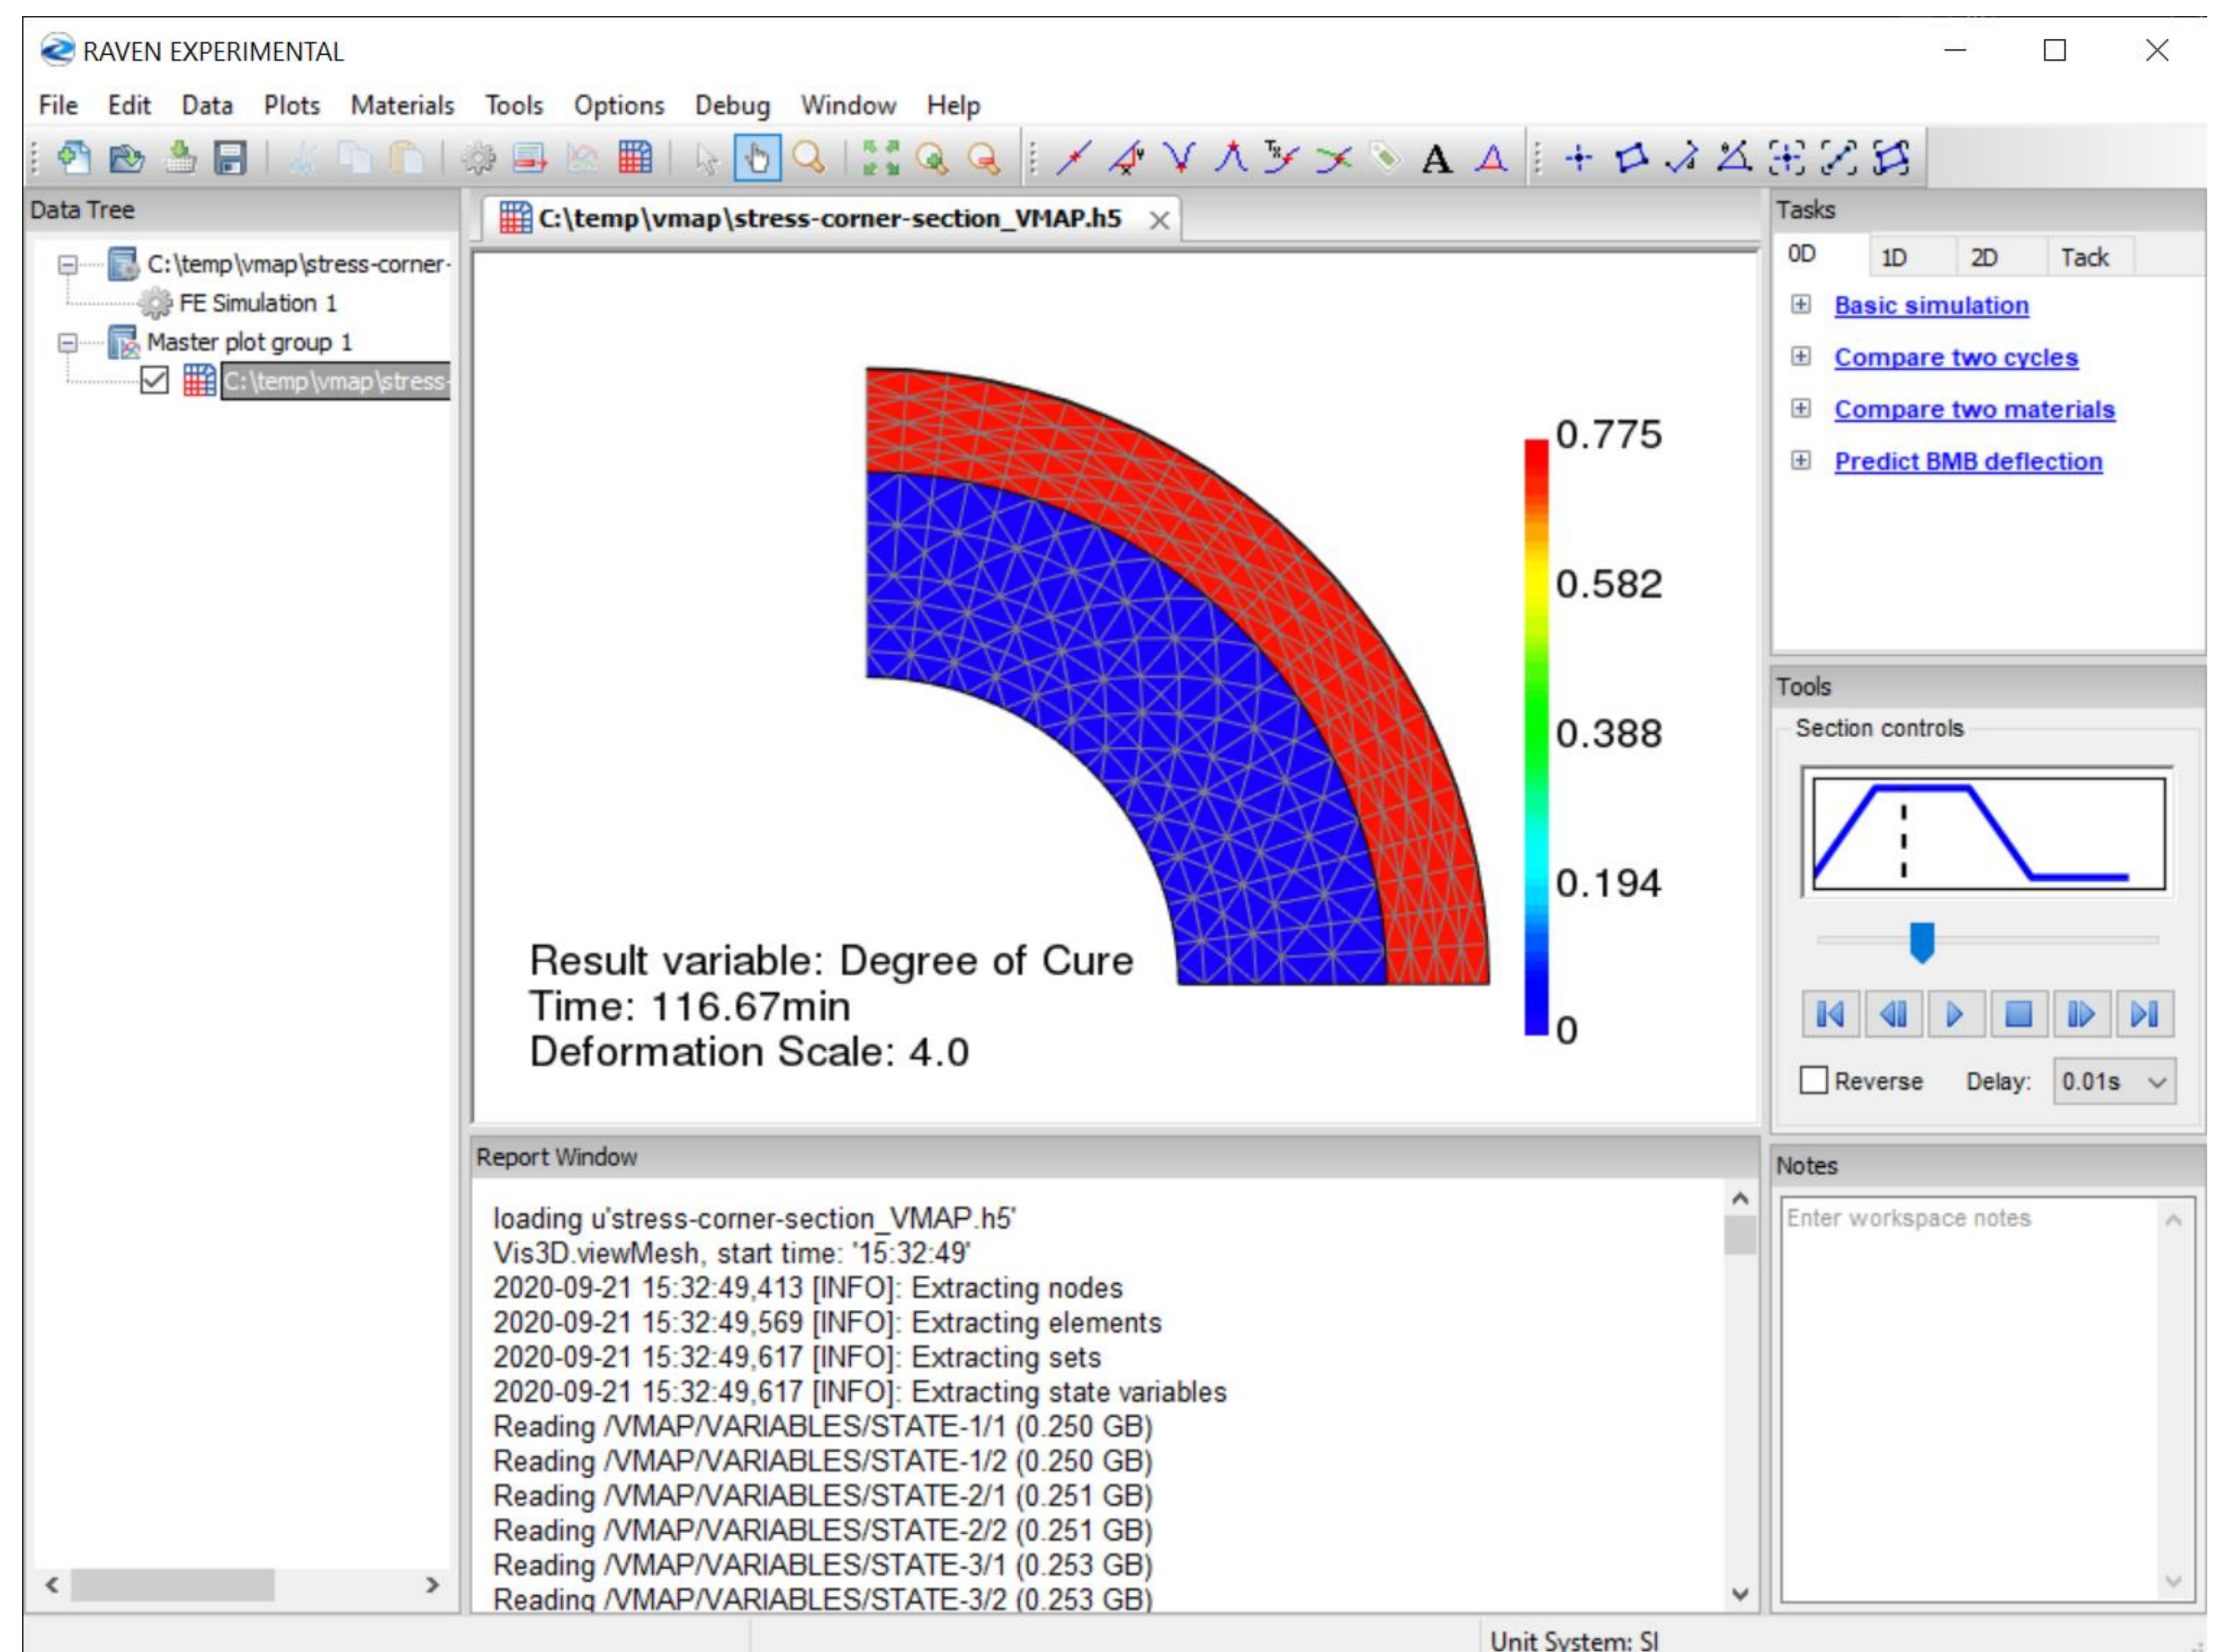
RAVEN EXPERIMENTAL

File Edit Data Plots Materials Tools Options Debug Window Help

Data Tree

C:\temp\vmap\stress-corner-
FE Simulation 1
Master plot group 1
C:\temp\vmap\stress-

C:\temp\vmap\stress-corner-section_VMAP.h5

0.775
0.582
0.388
0.194
0

Result variable: Degree of Cure
Time: 116.67min
Deformation Scale: 4.0

Tasks

0D 1D 2D Tack

Basic simulation
Compare two cycles
Compare two materials
Predict BMB deflection

Tools

Section controls

Reverse Delay: 0.01s

Report Window

loading u'stress-corner-section_VMAP.h5'
Vis3D.viewMesh, start time: '15:32:49'
2020-09-21 15:32:49,413 [INFO]: Extracting nodes
2020-09-21 15:32:49,569 [INFO]: Extracting elements
2020-09-21 15:32:49,617 [INFO]: Extracting sets
2020-09-21 15:32:49,617 [INFO]: Extracting state variables
Reading /VMAP/VARIABLES/STATE-1/1 (0.250 GB)
Reading /VMAP/VARIABLES/STATE-1/2 (0.250 GB)
Reading /VMAP/VARIABLES/STATE-2/1 (0.251 GB)
Reading /VMAP/VARIABLES/STATE-2/2 (0.251 GB)
Reading /VMAP/VARIABLES/STATE-3/1 (0.253 GB)
Reading /VMAP/VARIABLES/STATE-3/2 (0.253 GB)

Notes

Enter workspace notes

Unit System: SI